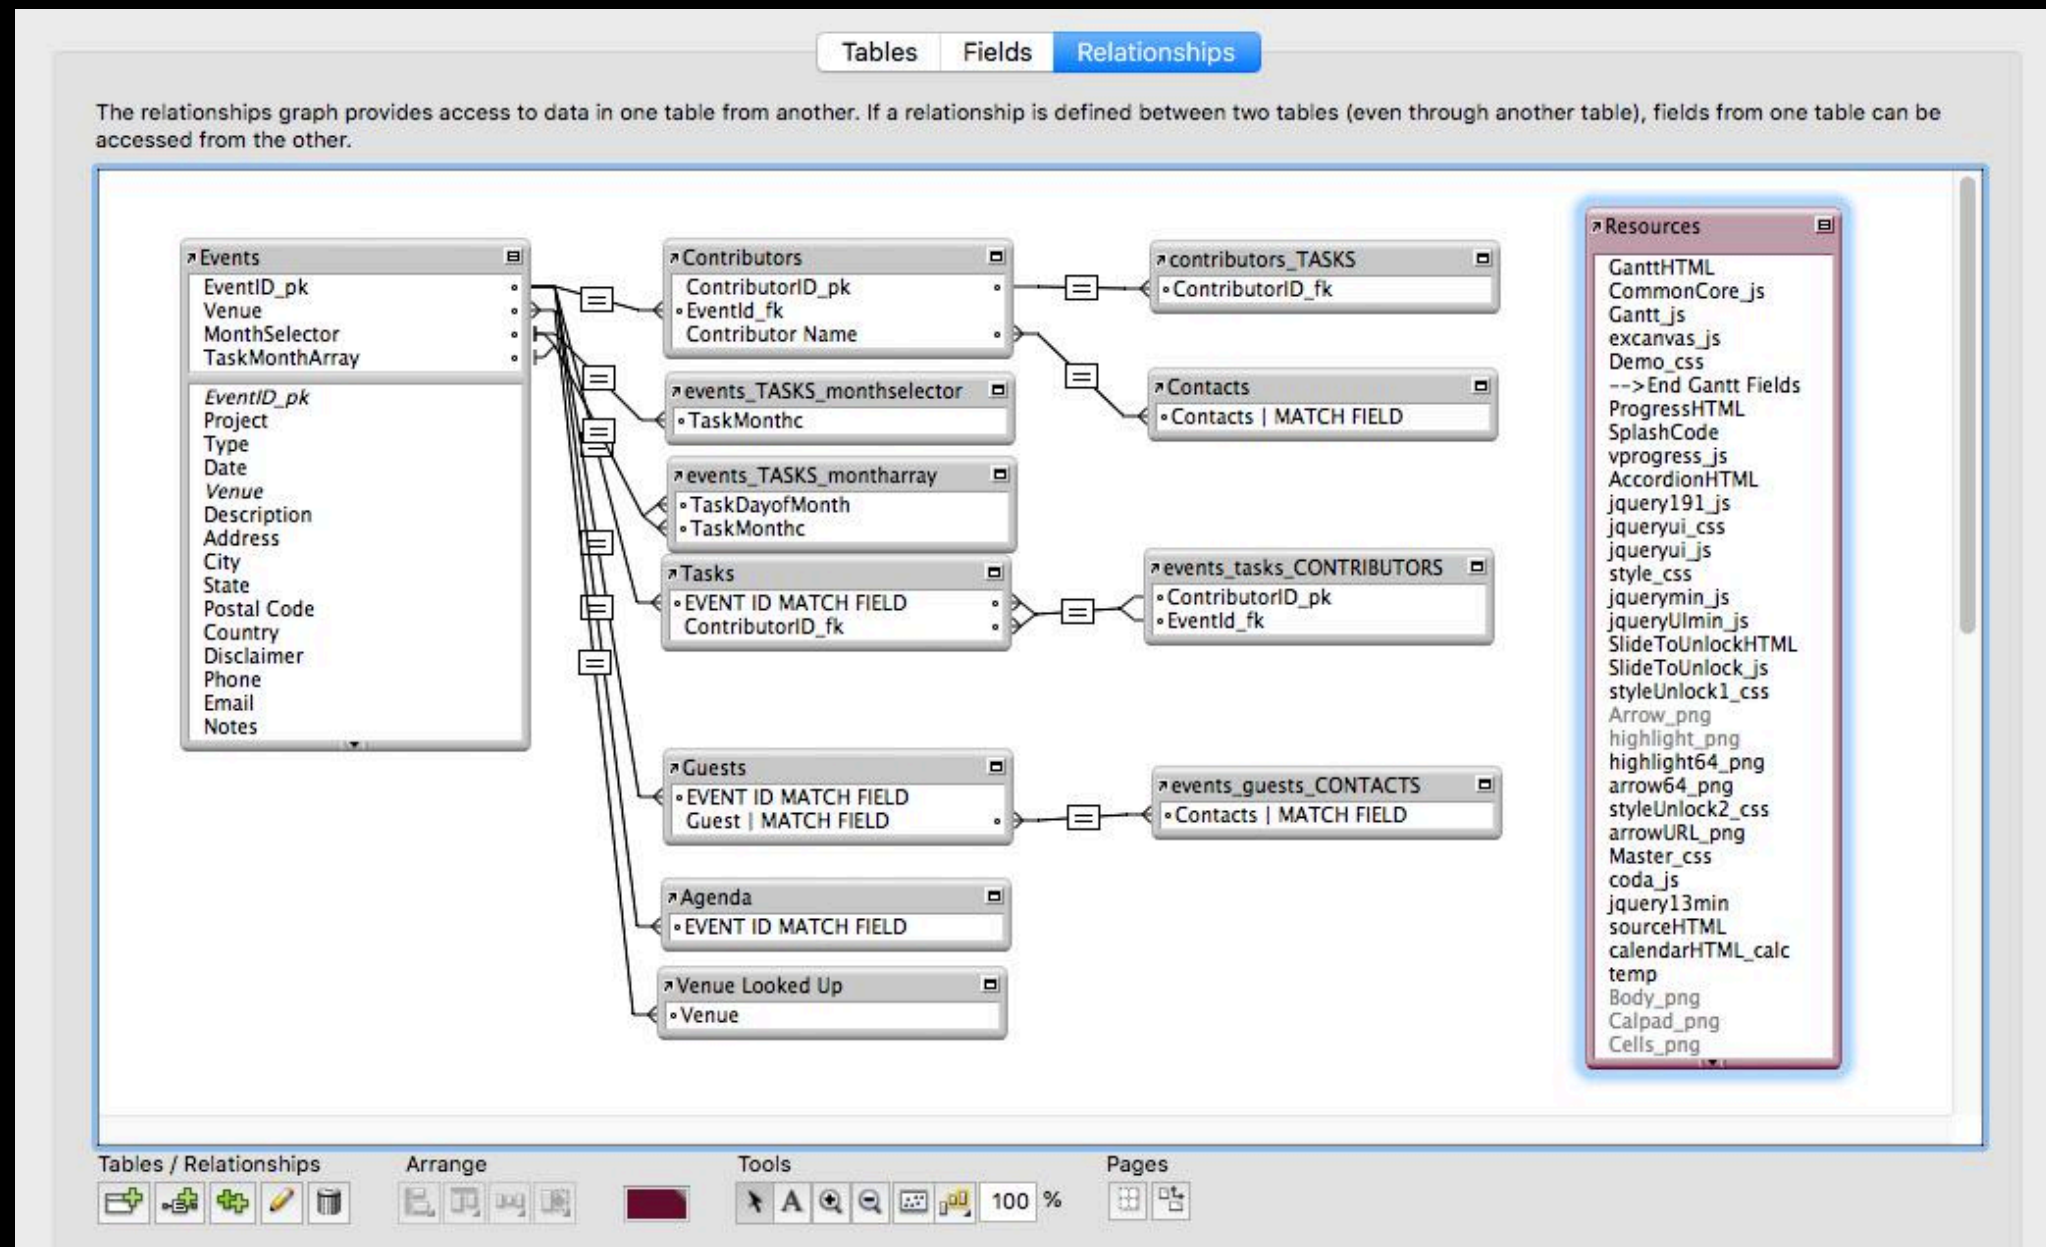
Tables Fields Relationships

The relationships graph provides access to data in one table from another. If a relationship is defined between two tables (even through another table), fields from one table can be accessed from the other.

Events
EventID_pk
Venue
MonthSelector
TaskMonthArray
EventID_pk
Project
Type
Date
Venue
Description
Address
City
State
Postal Code
Country
Disclaimer
Phone
Email
Notes

Contributors
ContributorID_pk
EventId_fk
Contributor Name

events_TASKS_monthselector
TaskMonthc

events_TASKS_montharray
TaskDayofMonth
TaskMonthc

Tasks
EVENT ID MATCH FIELD
ContributorID_fk

Guests
EVENT ID MATCH FIELD
Guest | MATCH FIELD

Agenda
EVENT ID MATCH FIELD

Venue Looked Up
Venue

contributors_TASKS
ContributorID_fk

Contacts
Contacts | MATCH FIELD

events_tasks_CONTRIBUTORS
ContributorID_pk
EventId_fk

events_guests_CONTACTS
Contacts | MATCH FIELD

Resources
GanttHTML
CommonCore_js
Gantt_js
excanvas_js
Demo_css
-->End Gantt Fields
ProgressHTML
SplashCode
vprogress_js
AccordionHTML
jquery191_js
jqueryui_css
jqueryui_js
style_css
jquerymin_js
jqueryUImin_js
SlideToUnlockHTML
SlideToUnlock_js
styleUnlock1_css
Arrow_png
highlight_png
highlight64_png
arrow64_png
styleUnlock2_css
arrowURL_png
Master_css
coda_js
jquery13min
sourceHTML
calendarHTML_calc
temp
Body_png
Calpad_png
Cells_png

Tables / Relationships
Arrange
Tools
100 %
Pages